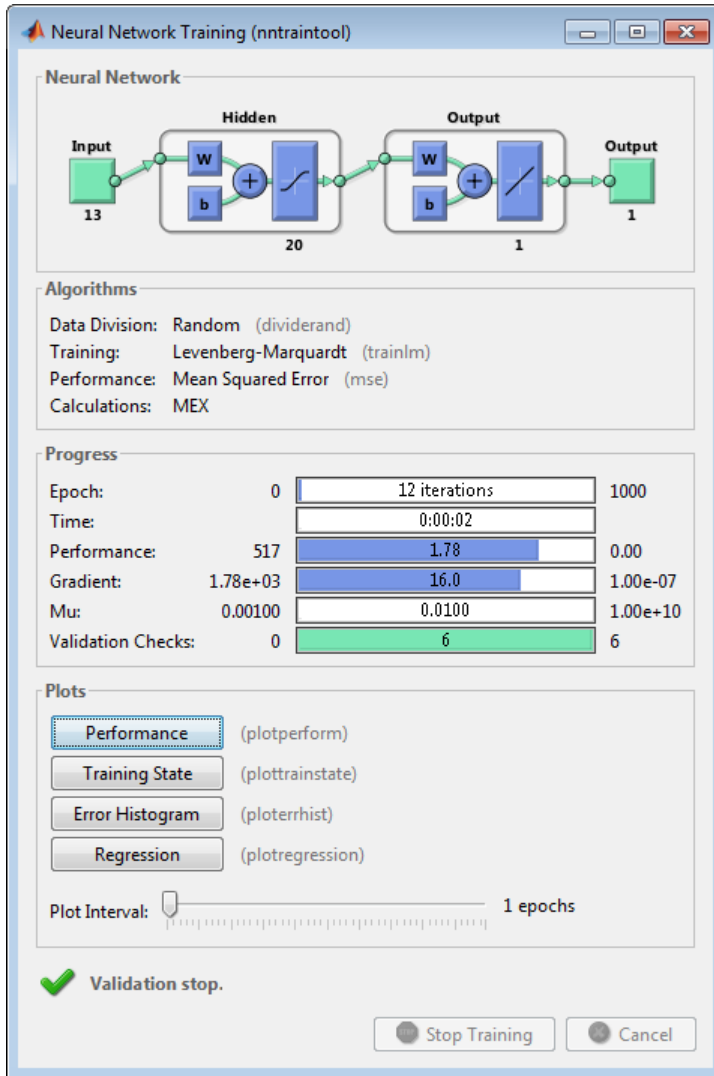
Neural Network Training (nntraintool)

Neural Network

Hidden

Output

Input

13

W

b

20

W

b

1

Output

1

Algorithms

Data Division: Random (dividerand)
Training: Levenberg-Marquardt (trainlm)
Performance: Mean Squared Error (mse)
Calculations: MEX

Progress

| | | | |
|---|---|---|---|
| Epoch: | 0 | 12 iterations | 1000 |
| Time: | | 0:00:02 | |
| Performance: | 517 | 1.78 | 0.00 |
| Gradient: | 1.78e+03 | 16.0 | 1.00e-07 |
| Mu: | 0.00100 | 0.0100 | 1.00e+10 |
| Validation Checks: | 0 | 6 | 6 |

Plots

Performance (plotperform)

Training State (plottrainstate)

Error Histogram (ploterrhist)

Regression (plotregression)

Plot Interval: 1 epochs

Validation stop.

Stop Training

Cancel